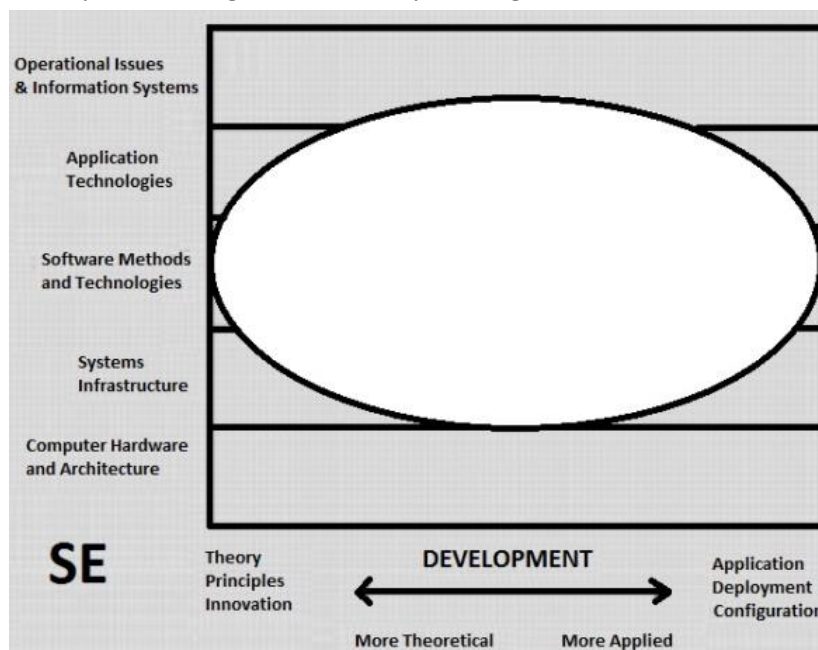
Operational Issues & Information Systems

Application Technologies

Software Methods and Technologies

Systems Infrastructure

Computer Hardware and Architecture

SE

Theory
Principles
Innovation

DEVELOPMENT

Application
Deployment
Configuratio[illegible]

More Theoretical

More Applied